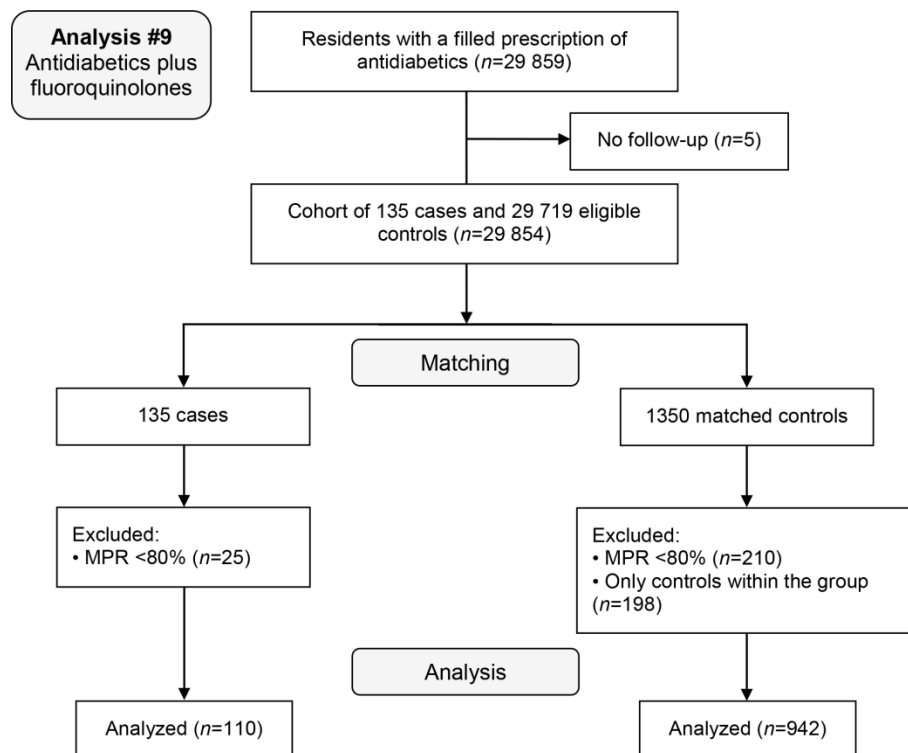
**Analysis #9**
Antidiabetics plus fluoroquinolones

Residents with a filled prescription of antidiabetics (*n*=29 859)

No follow-up (*n*=5)

Cohort of 135 cases and 29 719 eligible controls (*n*=29 854)

Matching

135 cases

1350 matched controls

Excluded:
• MPR <80% (*n*=25)

Excluded:
• MPR <80% (*n*=210)
• Only controls within the group (*n*=198)

Analysis

Analyzed (*n*=110)

Analyzed (*n*=942)